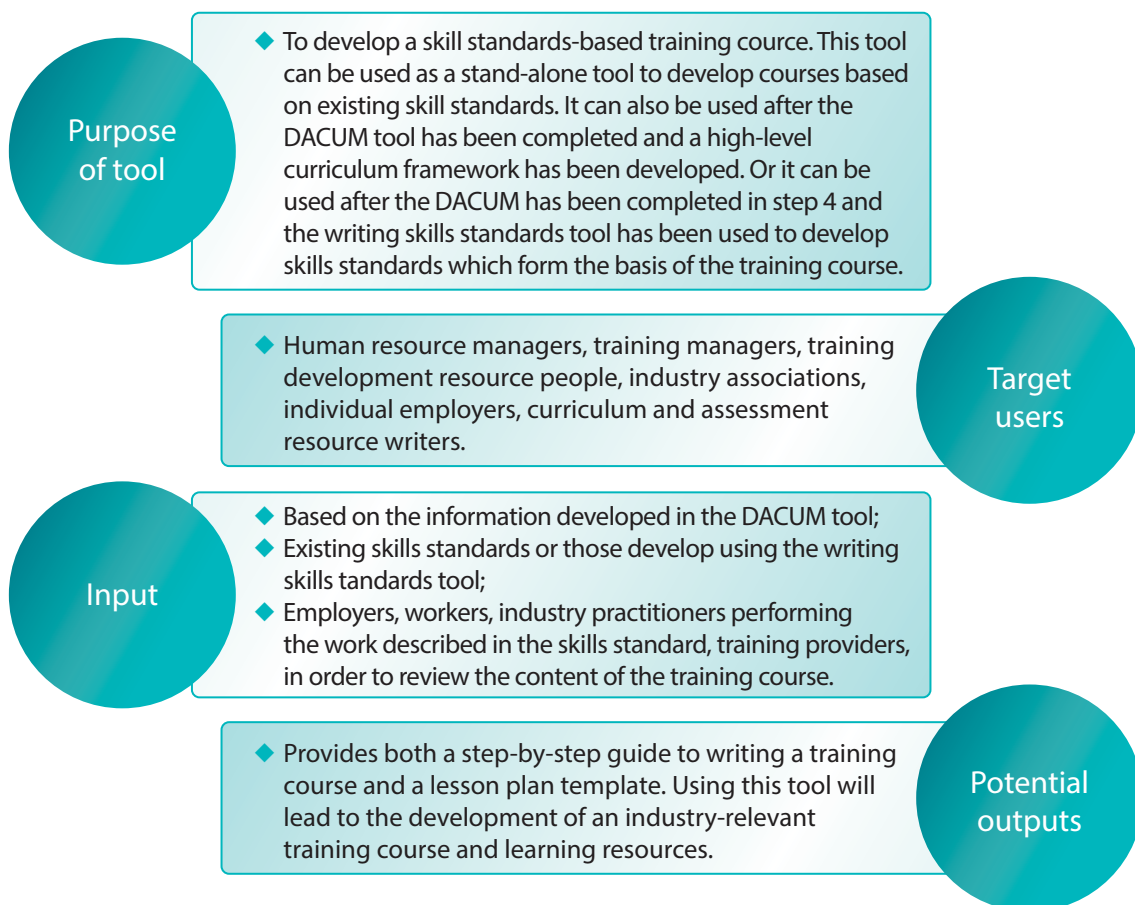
Purpose of tool

◆ To develop a skill standards-based training cource. This tool can be used as a stand-alone tool to develop courses based on existing skill standards. It can also be used after the DACUM tool has been completed and a high-level curriculum framework has been developed. Or it can be used after the DACUM has been completed in step 4 and the writing skills standards tool has been used to develop skills standards which form the basis of the training course.

◆ Human resource managers, training managers, training development resource people, industry associations, individual employers, curriculum and assessment resource writers.

Target users

Input

◆ Based on the information developed in the DACUM tool;
◆ Existing skills standards or those develop using the writing skills tandards tool;
◆ Employers, workers, industry practitioners performing the work described in the skills standard, training providers, in order to review the content of the training course.

◆ Provides both a step-by-step guide to writing a training course and a lesson plan template. Using this tool will lead to the development of an industry-relevant training course and learning resources.

Potential outputs